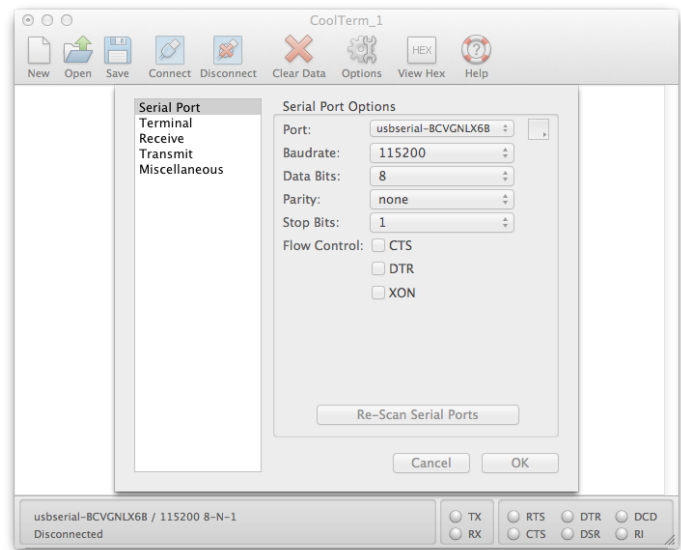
CoolTerm_1

New Open Save Connect Disconnect Clear Data Options View Hex Help

HEX

Serial Port
Terminal
Receive
Transmit
Miscellaneous

Serial Port Options

Port: usbserial-BCVGNLX6B

Baudrate: 115200

Data Bits: 8

Parity: none

Stop Bits: 1

Flow Control: CTS

DTR

XON

Re-Scan Serial Ports

Cancel OK

usbserial-BCVGNLX6B / 115200 8-N-1
Disconnected

TX
RX

RTS DTR DCD
CTS DSR RI